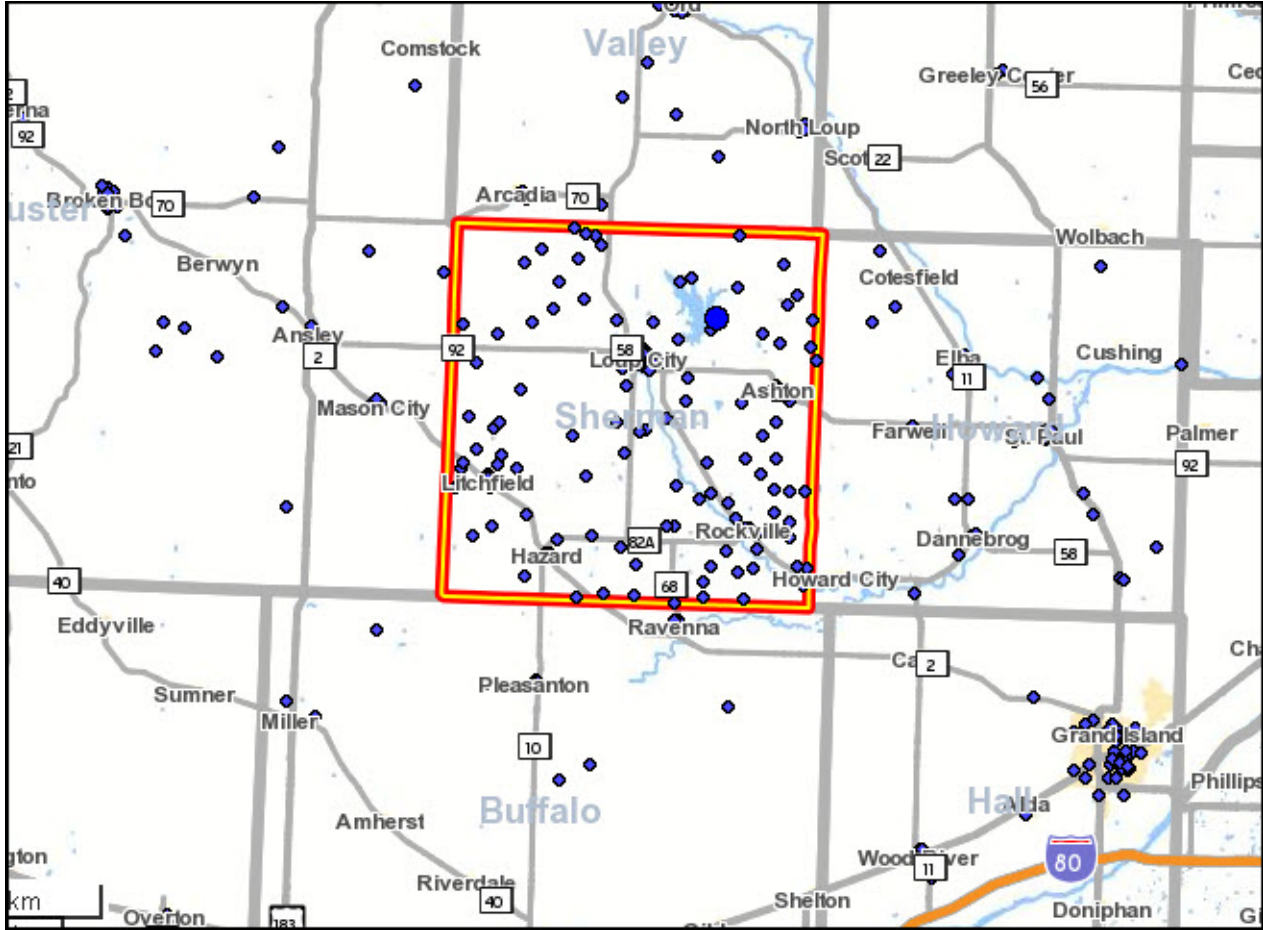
Ord
Valley
Comstock
Greeley Center
56
Ced
rna
92
North Loup
Scotia 22
Broken Bow 70
uster
Arcadia 70
Wolbach
Berwyn
Cotesfield
Ansley
2
92
58
Loup City
Elba
11
Cushing
Ashton
Mason City
Sherman
Farwell
Howard
St. Paul
Palmer
21
92
nto
Litchfield
Dannebrog
82A
Rockville
Hazard
58
40
68
Howard City
Eddyville
Ravenna
Cairo 2
Cha
Sumner
Miller
Pleasanton
10
Grand Island
Phillips
Amherst
Buffalo
Hall
Alda
gton
Wood River
80
11
km
Riverdale
40
Overton
183
Shelton
Doniphan
Gi